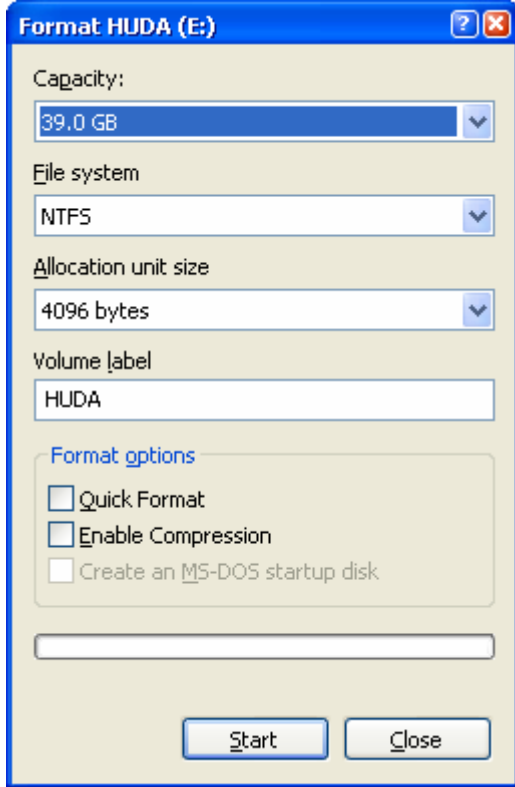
Format HUDA (E:)

Capacity:

39.0 GB

File system

NTFS

Allocation unit size

4096 bytes

Volume label

HUDA

Format options

Quick Format

Enable Compression

Create an MS-DOS startup disk

Start

Close